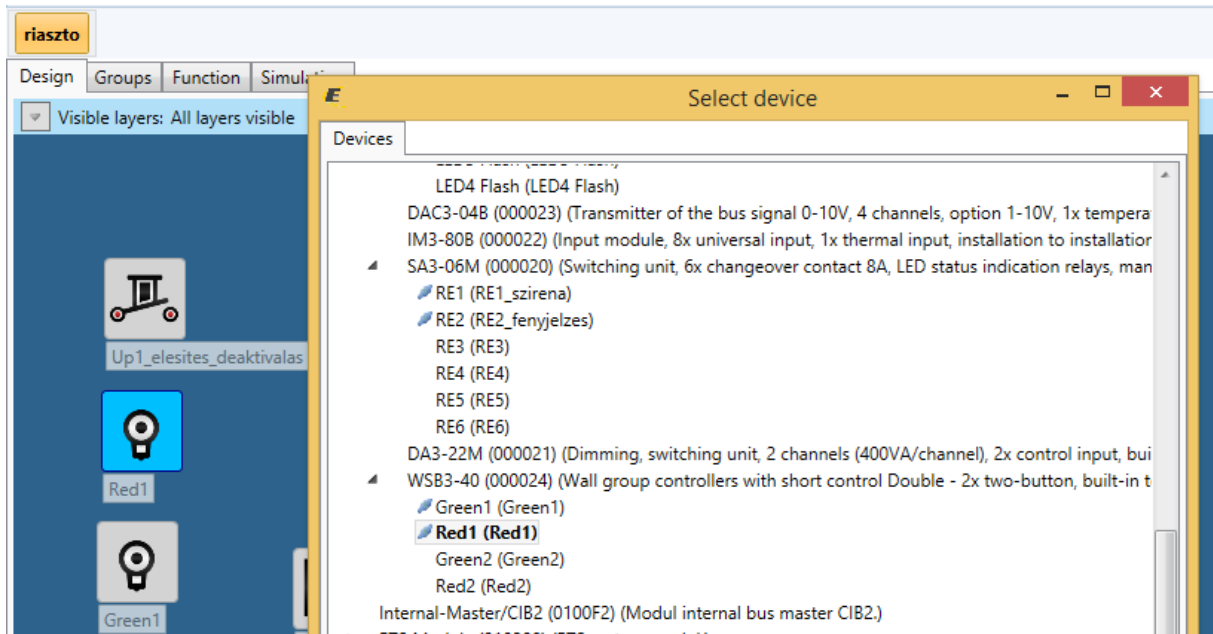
riaszto

Design | Groups | Function | Simulati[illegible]

Visible layers: All layers visible

Up1_elesites_deaktivalas

Red1

Green1

Select device

Devices

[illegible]

LED4 Flash (LED4 Flash)

DAC3-04B (000023) (Transmitter of the bus signal 0-10V, 4 channels, option 1-10V, 1x tempera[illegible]

IM3-80B (000022) (Input module, 8x universal input, 1x thermal input, installation to installatio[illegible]

SA3-06M (000020) (Switching unit, 6x changeover contact 8A, LED status indication relays, man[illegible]

RE1 (RE1_szirena)

RE2 (RE2_fenyjelzes)

RE3 (RE3)

RE4 (RE4)

RE5 (RE5)

RE6 (RE6)

DA3-22M (000021) (Dimming, switching unit, 2 channels (400VA/channel), 2x control input, bui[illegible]

WSB3-40 (000024) (Wall group controllers with short control Double - 2x two-button, built-in t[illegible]

Green1 (Green1)

Red1 (Red1)

Green2 (Green2)

Red2 (Red2)

Internal-Master/CIB2 (0100F2) (Modul internal bus master CIB2.)

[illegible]